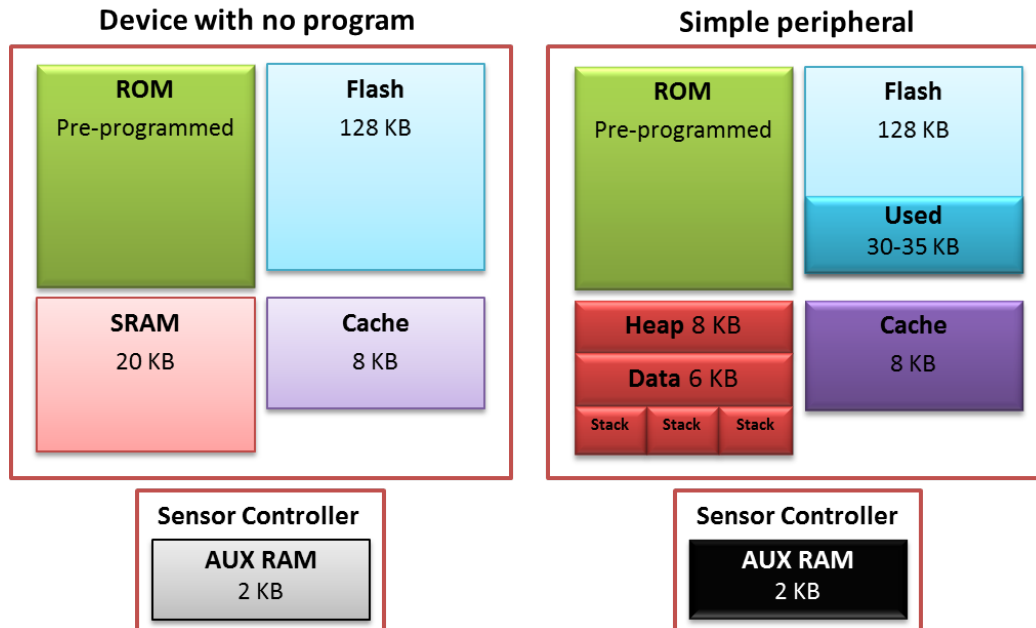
Device with no program

ROM
Pre-programmed

Flash
128 KB

SRAM
20 KB

Cache
8 KB

Sensor Controller

AUX RAM
2 KB

Simple peripheral

ROM
Pre-programmed

Flash
128 KB

Used
30-35 KB

Heap 8 KB

Data 6 KB

Stack Stack Stack

Cache
8 KB

Sensor Controller

AUX RAM
2 KB